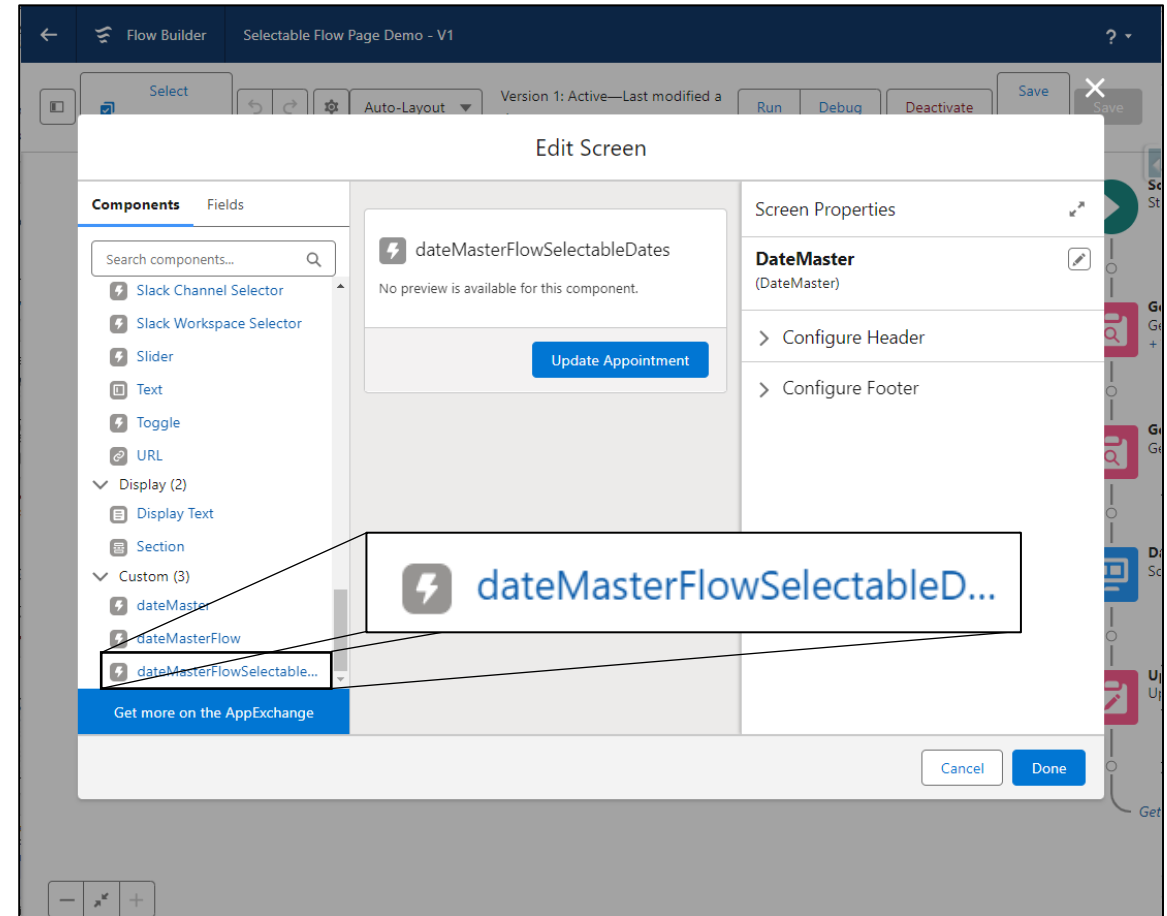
Flow Builder Selectable Flow Page Demo - V1 ?

Select

Auto-Layout

Version 1: Active—Last modified a

Run Debug Deactivate Save Save

Edit Screen

Components Fields

Search components...

Slack Channel Selector

Slack Workspace Selector

Slider

Text

Toggle

URL

Display (2)

Display Text

Section

Custom (3)

dateMaster

dateMasterFlow

dateMasterFlowSelectable...

Get more on the AppExchange

dateMasterFlowSelectableDates

No preview is available for this component.

Update Appointment

dateMasterFlowSelectableD...

Screen Properties

DateMaster

(DateMaster)

Configure Header

Configure Footer

Cancel Done